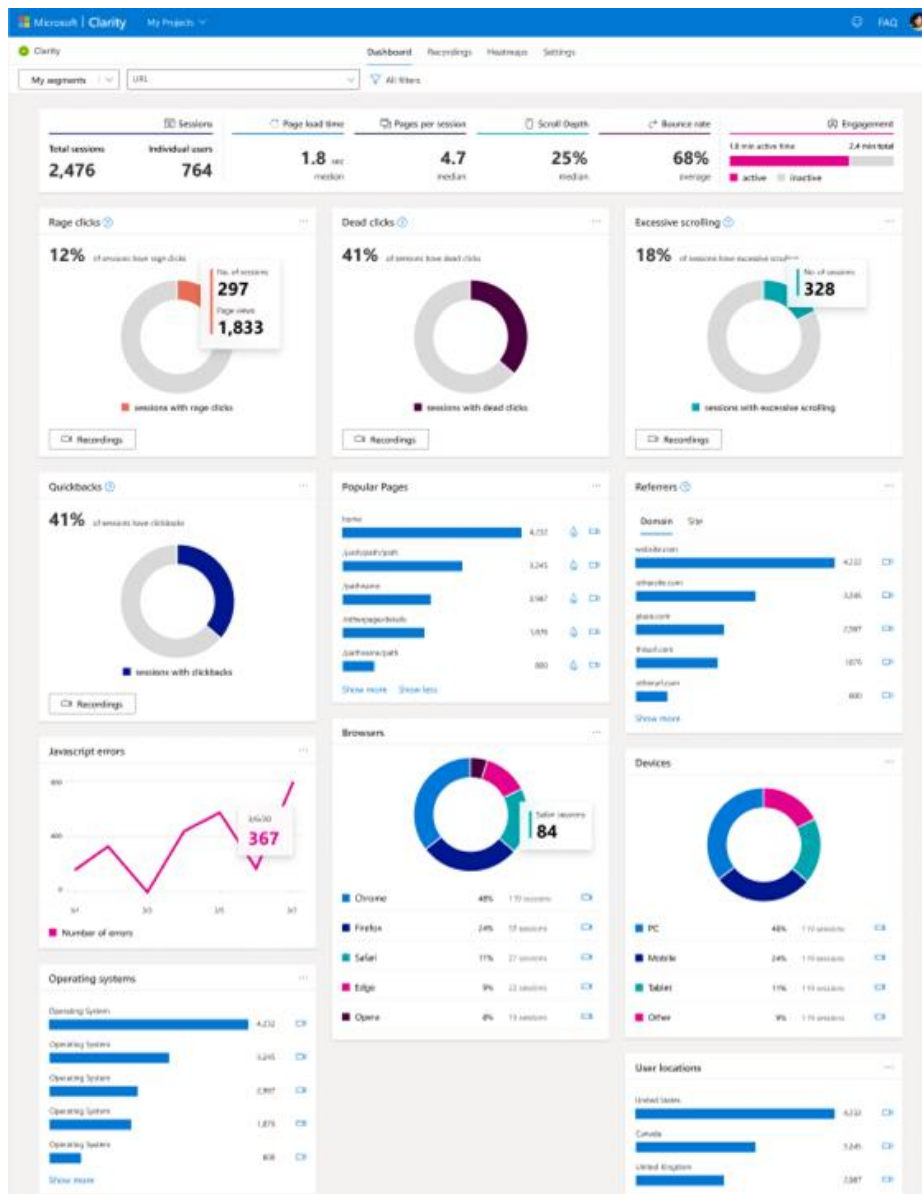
Microsoft | Clarity My Projects

FAQ

Clarity

Dashboard Recordings Heatmaps Settings

My segments | URL | All filters

Sessions
Total sessions 2,476
Individual users 764

Page load time
1.8 sec
median

Pages per session
4.7
median

Scroll Depth
25%
median

Bounce rate
68%
average

Engagement
1.8 min active time
2.4 min total
active inactive

Rage clicks
12% of sessions have rage clicks
No. of sessions 297
Page views 1,833
sessions with rage clicks
Recordings

Dead clicks
41% of sessions have dead clicks
sessions with dead clicks
Recordings

Excessive scrolling
18% of sessions have excessive scrolling
No. of sessions 328
sessions with excessive scrolling
Recordings

Quickbacks
41% of sessions have clickbacks
sessions with clickbacks
Recordings

Popular Pages
home 4,232
/path/path/path 3,245
/pathname 2,987
/otherpage/details 1,876
/pathname/path 800
Show more Show less

Referrers
Domain Site
website.com 4,232
otherssite.com 3,245
thatsite.com 2,987
thiscitl.com 1876
othersite.com 800
Show more

Javascript errors
600
400
200
0
3/1 3/3 3/5 3/7
3/6/20
367
Number of errors

Browsers
Safari sessions
84
Chrome 48% 170 sessions
Firefox 24% 57 sessions
Safari 11% 27 sessions
Edge 9% 22 sessions
Opera 8% 15 sessions

Devices
PC 48% 170 sessions
Mobile 24% 170 sessions
Tablet 11% 170 sessions
Other 9% 170 sessions

Operating systems
Operating System 4,232
Operating System 3,245
Operating System 2,987
Operating System 1,875
Operating System 808
Show more

User locations
United States 4,232
Canada 3,245
United Kingdom 2,987